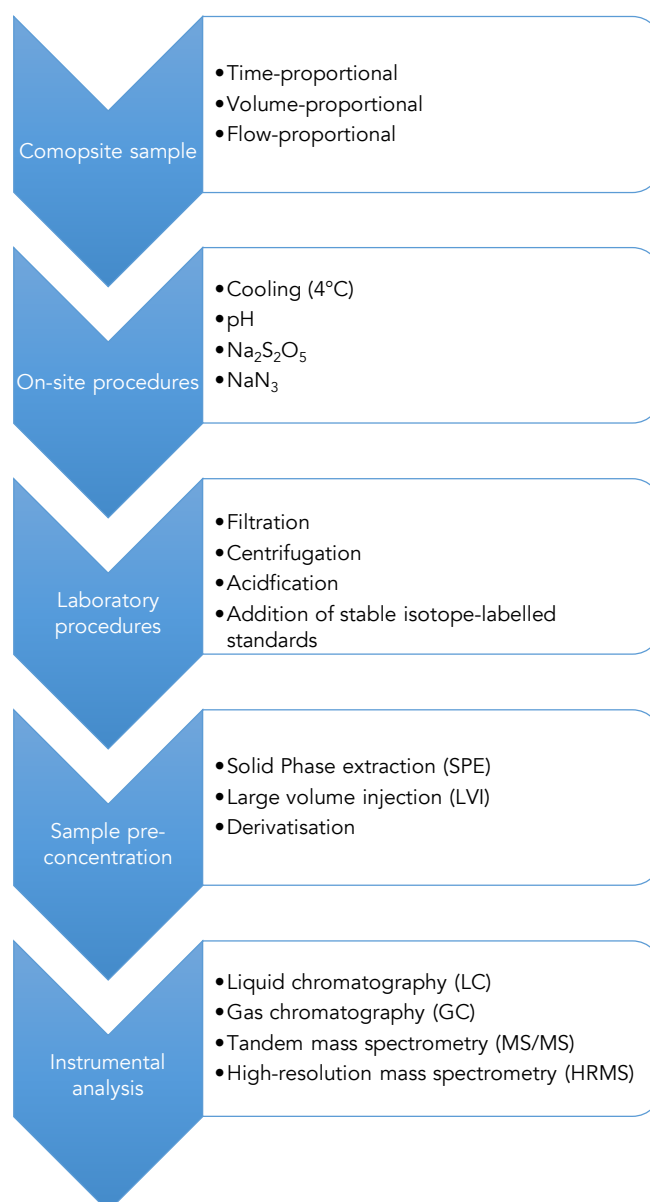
Comopsite sample

• Time-proportional
• Volume-proportional
• Flow-proportional

On-site procedures

• Cooling (4°C)
• pH
• $Na_2S_2O_5$
• $NaN_3$

Laboratory procedures

• Filtration
• Centrifugation
• Acidfication
• Addition of stable isotope-labelled standards

Sample pre-concentration

• Solid Phase extraction (SPE)
• Large volume injection (LVI)
• Derivatisation

Instrumental analysis

• Liquid chromatography (LC)
• Gas chromatography (GC)
• Tandem mass spectrometry (MS/MS)
• High-resolution mass spectrometry (HRMS)